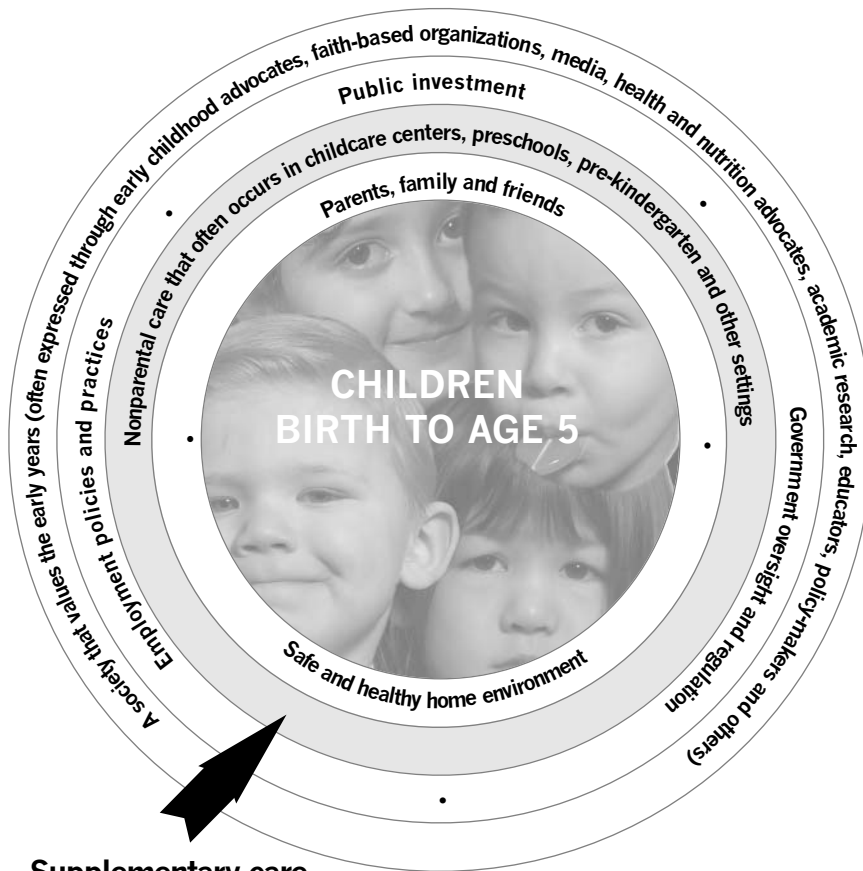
A society that values the early years (often expressed through early childhood advocates, faith-based organizations, media, health and nutrition advocates, academic research, educators, policy-makers and others)

Public investment

Employment policies and practices

Government oversight and regulation

Nonparental care that often occurs in childcare centers, preschools, pre-kindergarten and other settings

Parents, family and friends

CHILDREN BIRTH TO AGE 5

Safe and healthy home environment

Supplementary care